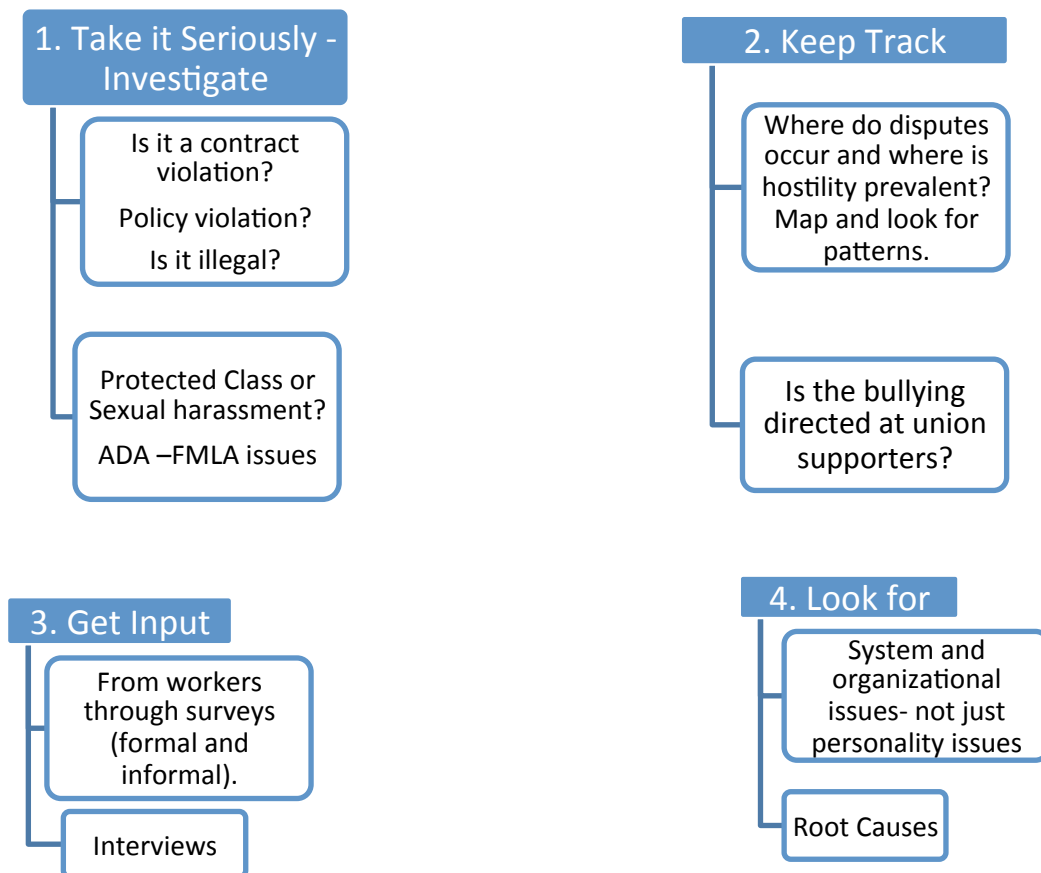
1. Take it Seriously - Investigate

Is it a contract violation?

Policy violation?

Is it illegal?

Protected Class or Sexual harassment?

ADA –FMLA issues

2. Keep Track

Where do disputes occur and where is hostility prevalent? Map and look for patterns.

Is the bullying directed at union supporters?

3. Get Input

From workers through surveys (formal and informal).

Interviews

4. Look for

System and organizational issues- not just personality issues

Root Causes